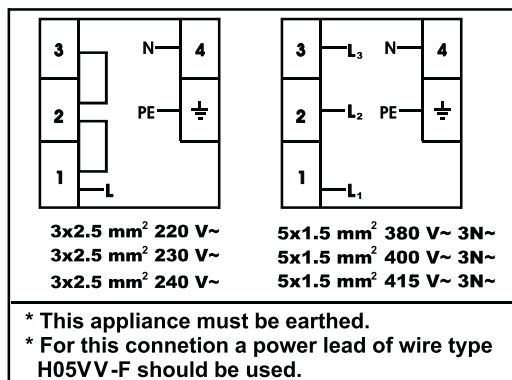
3
2
1
L
N
4
PE
⏚

3x2.5 mm$^2$ 220 V~
3x2.5 mm$^2$ 230 V~
3x2.5 mm$^2$ 240 V~

3
2
1
L$_3$
L$_2$
L$_1$
N
4
PE
⏚

5x1.5 mm$^2$ 380 V~ 3N~
5x1.5 mm$^2$ 400 V~ 3N~
5x1.5 mm$^2$ 415 V~ 3N~

* This appliance must be earthed.
* For this connetion a power lead of wire type H05VV-F should be used.